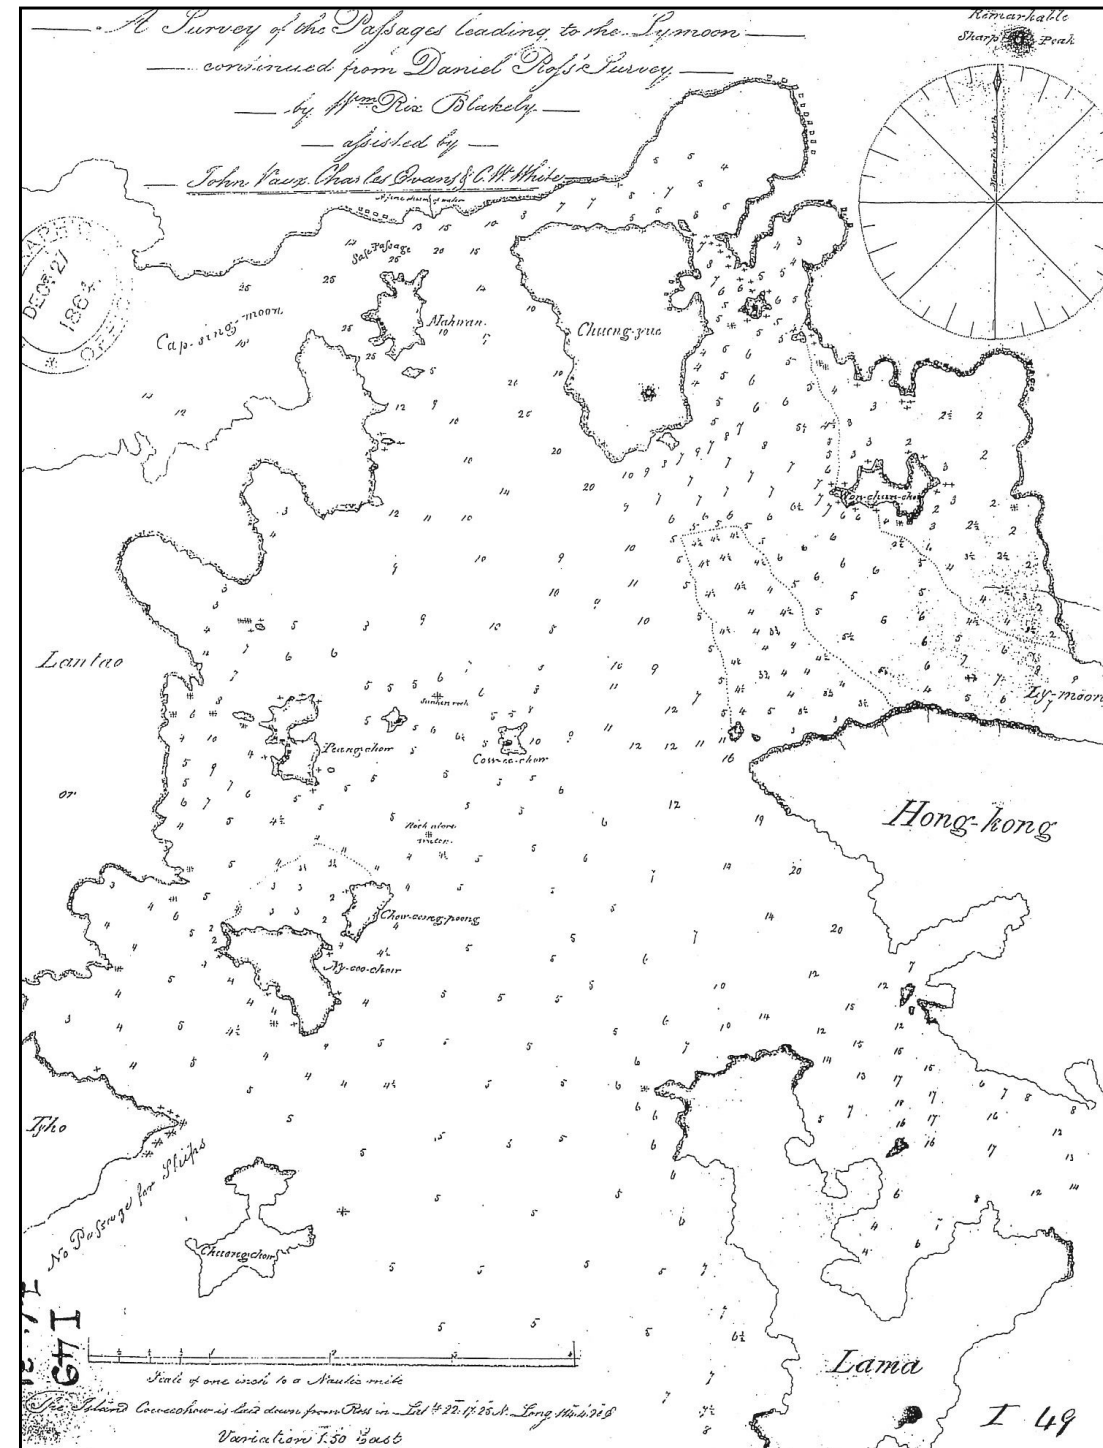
A Survey of the Passages leading to the Lymoon
continued from Daniel Ross's Survey
by Wm Rix Blakely
assisted by
John Vaux Charles Evans & C.W. White

Remarkable Sharp Peak

DEC 21 1864

Cap-sing-moon

Safe Passage

Mahwan

Chueng-yue

Lantao

Peang-chow

Cow-ca-chow

Sunken rock

Rock above water

Chow-cong-poong

Ny-coo-chow

Lyee-chun-chow

Ly-moon

Hong-kong

Tsho

No Passage for Ships

Chueng-chow

Lama

Scale of one inch to a Nautic mile

The Island Cowcochow is laid down from Ross in Lat 22.17.25 N. Long 114.4.?? E

Variation 1.50 East

I 49

I 49